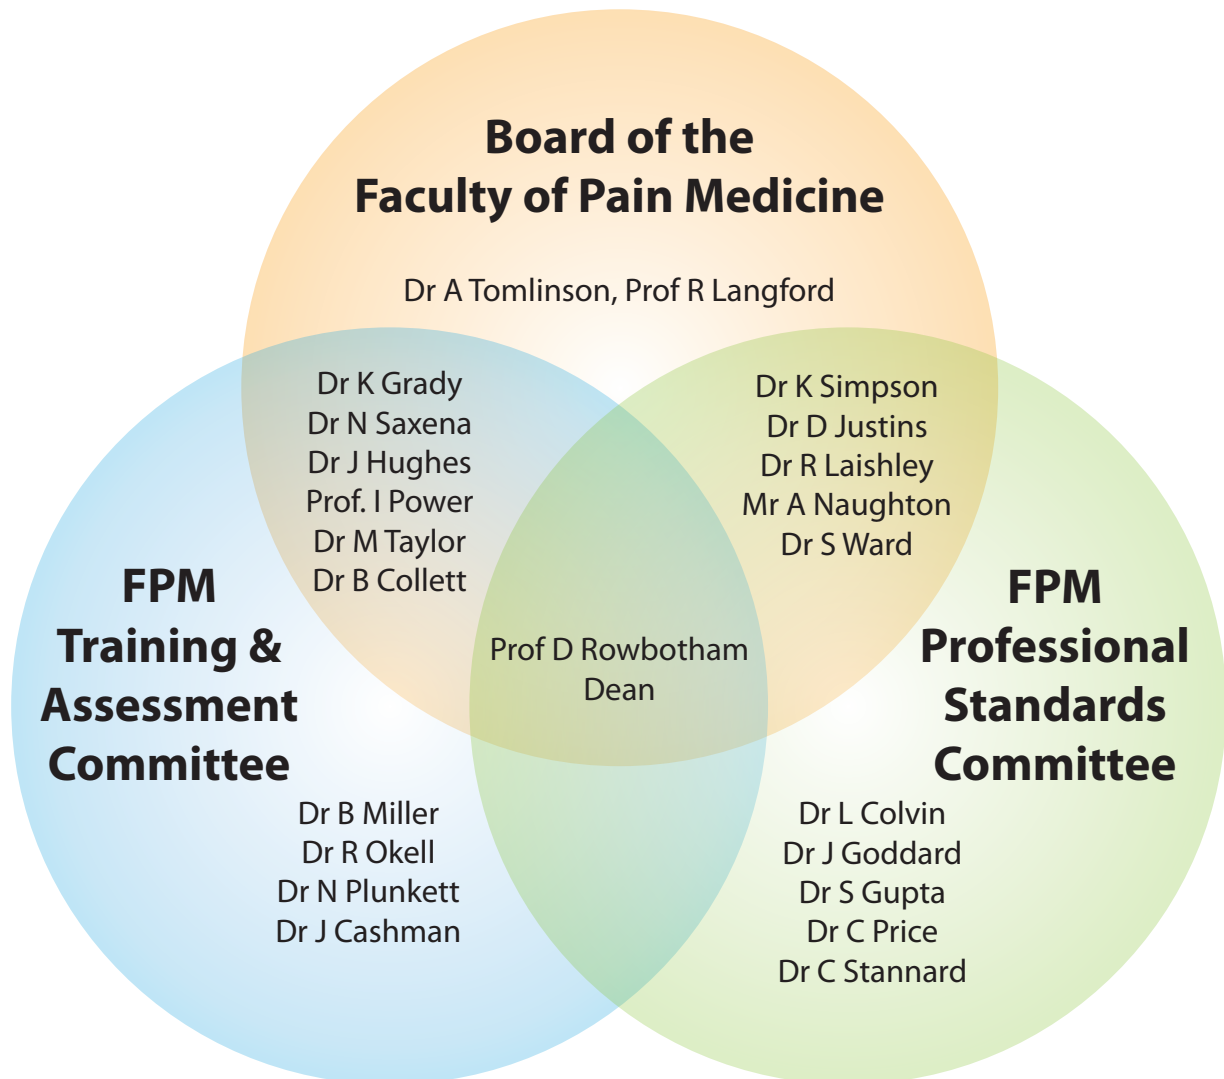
Board of the Faculty of Pain Medicine

Dr A Tomlinson, Prof R Langford

Dr K Grady
Dr N Saxena
Dr J Hughes
Prof. I Power
Dr M Taylor
Dr B Collett

Dr K Simpson
Dr D Justins
Dr R Laishley
Mr A Naughton
Dr S Ward

FPM Training & Assessment Committee

Prof D Rowbotham
Dean

FPM Professional Standards Committee

Dr B Miller
Dr R Okell
Dr N Plunkett
Dr J Cashman

Dr L Colvin
Dr J Goddard
Dr S Gupta
Dr C Price
Dr C Stannard